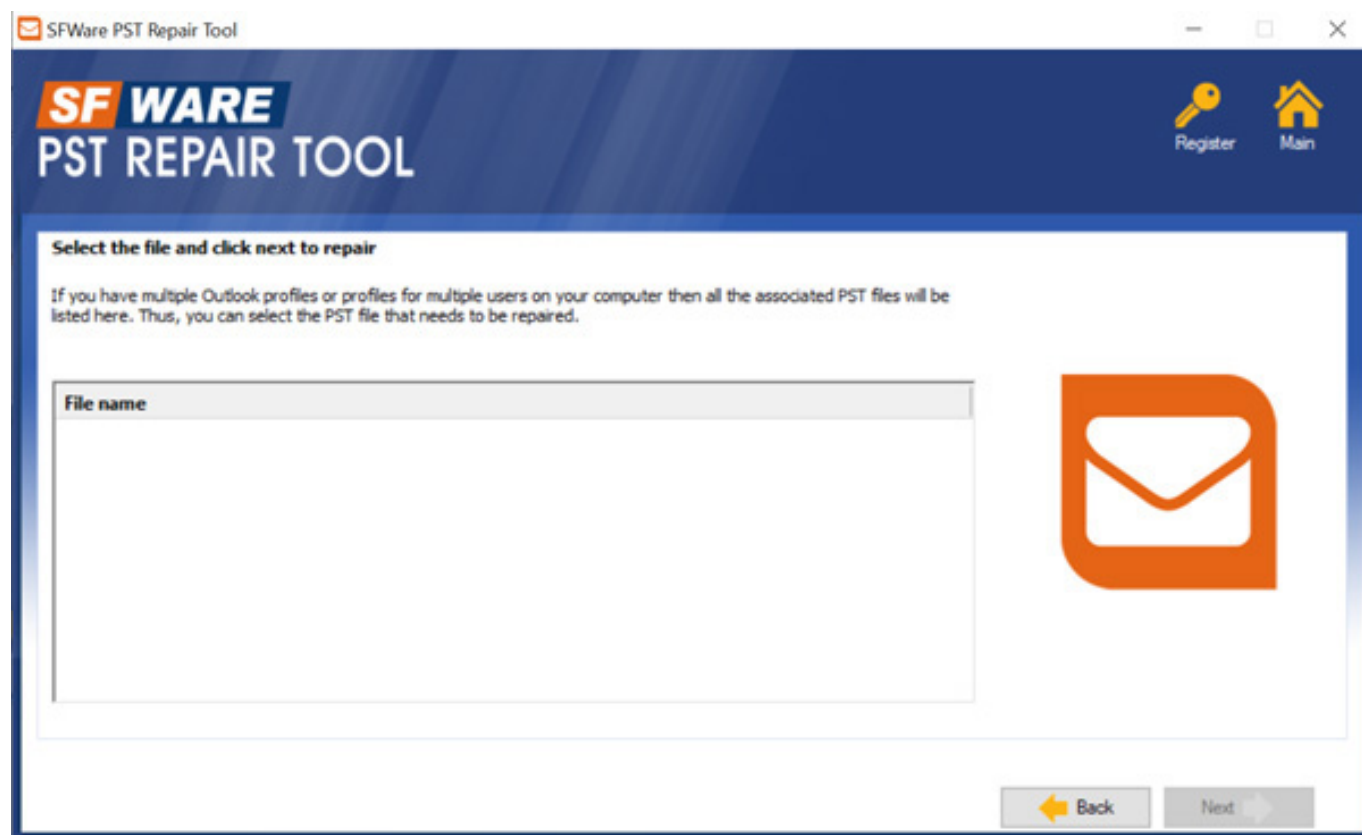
SFWare PST Repair Tool

SF WARE
PST REPAIR TOOL

Register
Main

Select the file and click next to repair

If you have multiple Outlook profiles or profiles for multiple users on your computer then all the associated PST files will be listed here. Thus, you can select the PST file that needs to be repaired.

| File name |
|---|

Back
Next